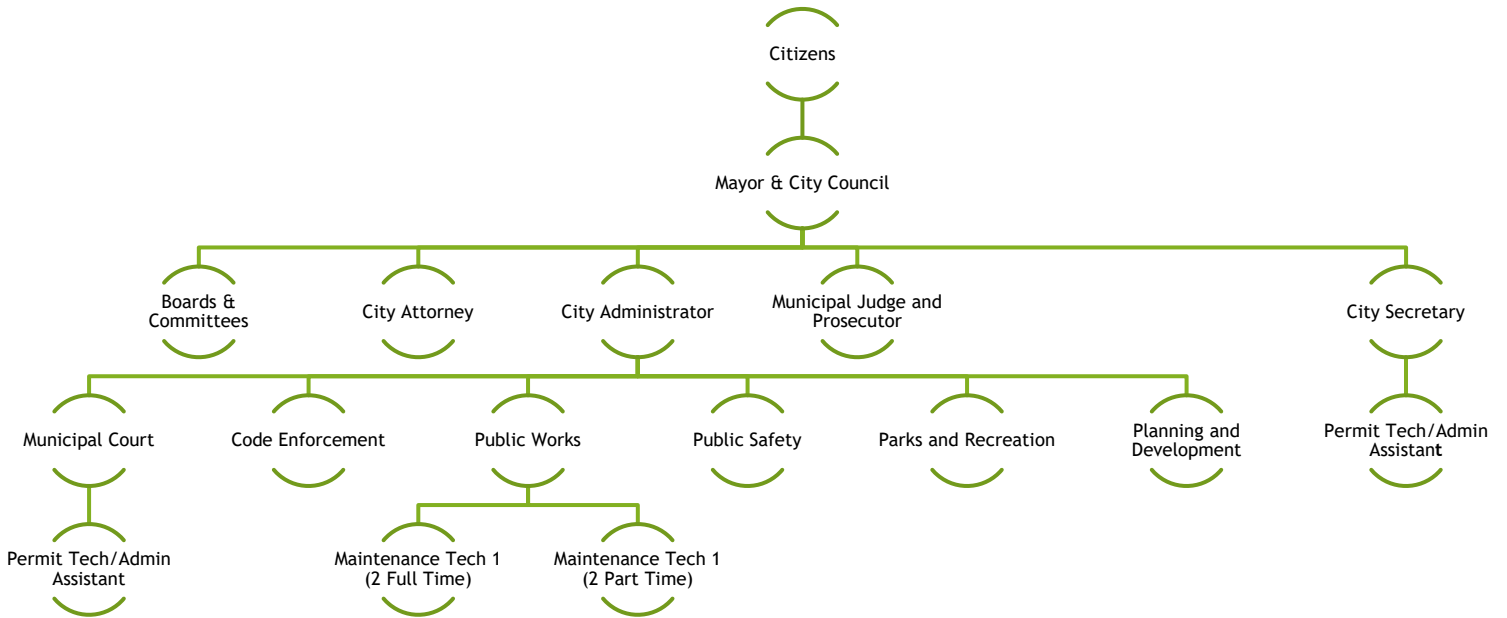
Citizens

Mayor & City Council

Boards & Committees

City Attorney

City Administrator

Municipal Judge and Prosecutor

City Secretary

Municipal Court

Code Enforcement

Public Works

Public Safety

Parks and Recreation

Planning and Development

Permit Tech/Admin Assistant

Permit Tech/Admin Assistant

Maintenance Tech 1 (2 Full Time)

Maintenance Tech 1 (2 Part Time)